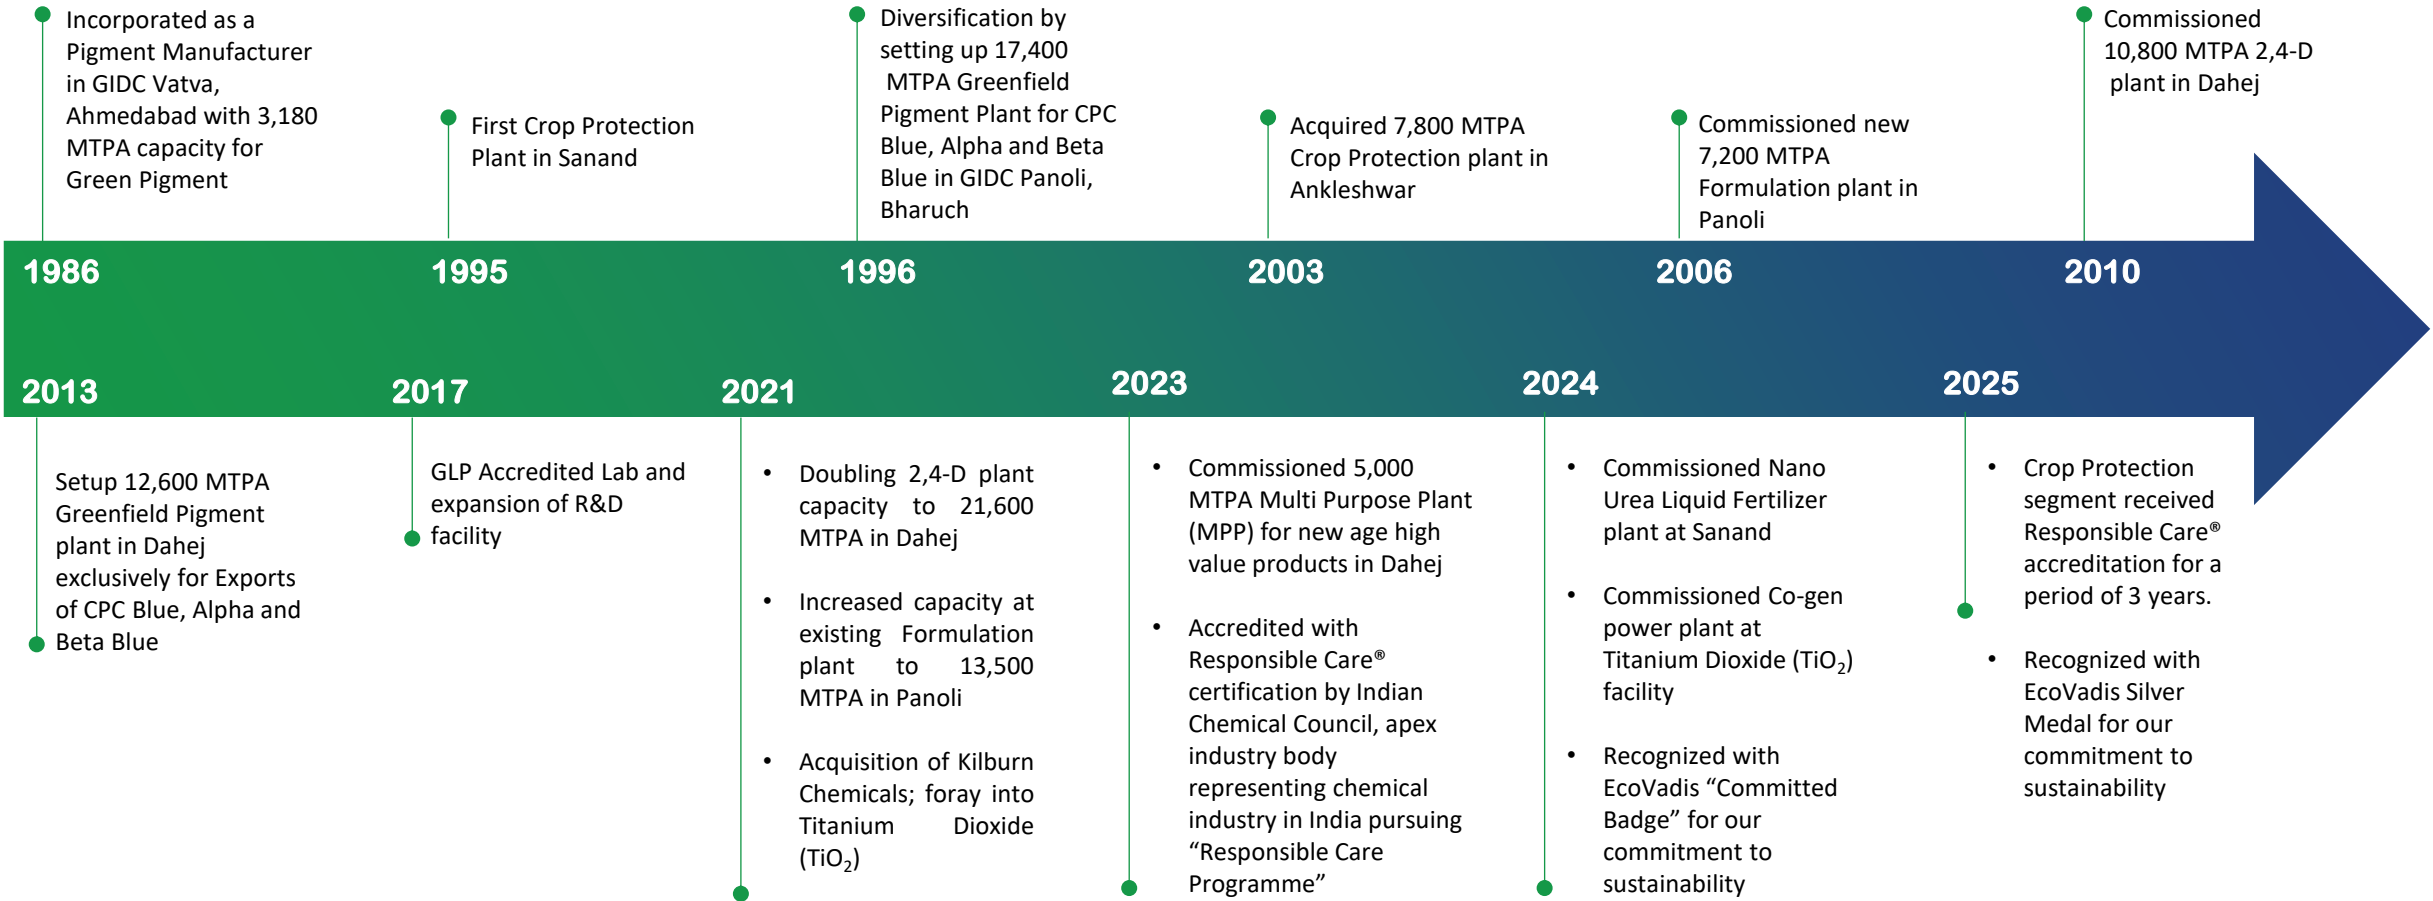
Incorporated as a Pigment Manufacturer in GIDC Vatva, Ahmedabad with 3,180 MTPA capacity for Green Pigment

First Crop Protection Plant in Sanand

Diversification by setting up 17,400 MTPA Greenfield Pigment Plant for CPC Blue, Alpha and Beta Blue in GIDC Panoli, Bharuch

Acquired 7,800 MTPA Crop Protection plant in Ankleshwar

Commissioned new 7,200 MTPA Formulation plant in Panoli

Commissioned 10,800 MTPA 2,4-D plant in Dahej

1986

1995

1996

2003

2006

2010

2013

2017

2021

2023

2024

2025

Setup 12,600 MTPA Greenfield Pigment plant in Dahej exclusively for Exports of CPC Blue, Alpha and Beta Blue

GLP Accredited Lab and expansion of R&D facility

- Doubling 2,4-D plant capacity to 21,600 MTPA in Dahej
- Increased capacity at existing Formulation plant to 13,500 MTPA in Panoli
- Acquisition of Kilburn Chemicals; foray into Titanium Dioxide ($TiO_2$)

- Commissioned 5,000 MTPA Multi Purpose Plant (MPP) for new age high value products in Dahej
- Accredited with Responsible Care® certification by Indian Chemical Council, apex industry body representing chemical industry in India pursuing “Responsible Care Programme”

- Commissioned Nano Urea Liquid Fertilizer plant at Sanand
- Commissioned Co-gen power plant at Titanium Dioxide ($TiO_2$) facility
- Recognized with EcoVadis “Committed Badge” for our commitment to sustainability

- Crop Protection segment received Responsible Care® accreditation for a period of 3 years.
- Recognized with EcoVadis Silver Medal for our commitment to sustainability